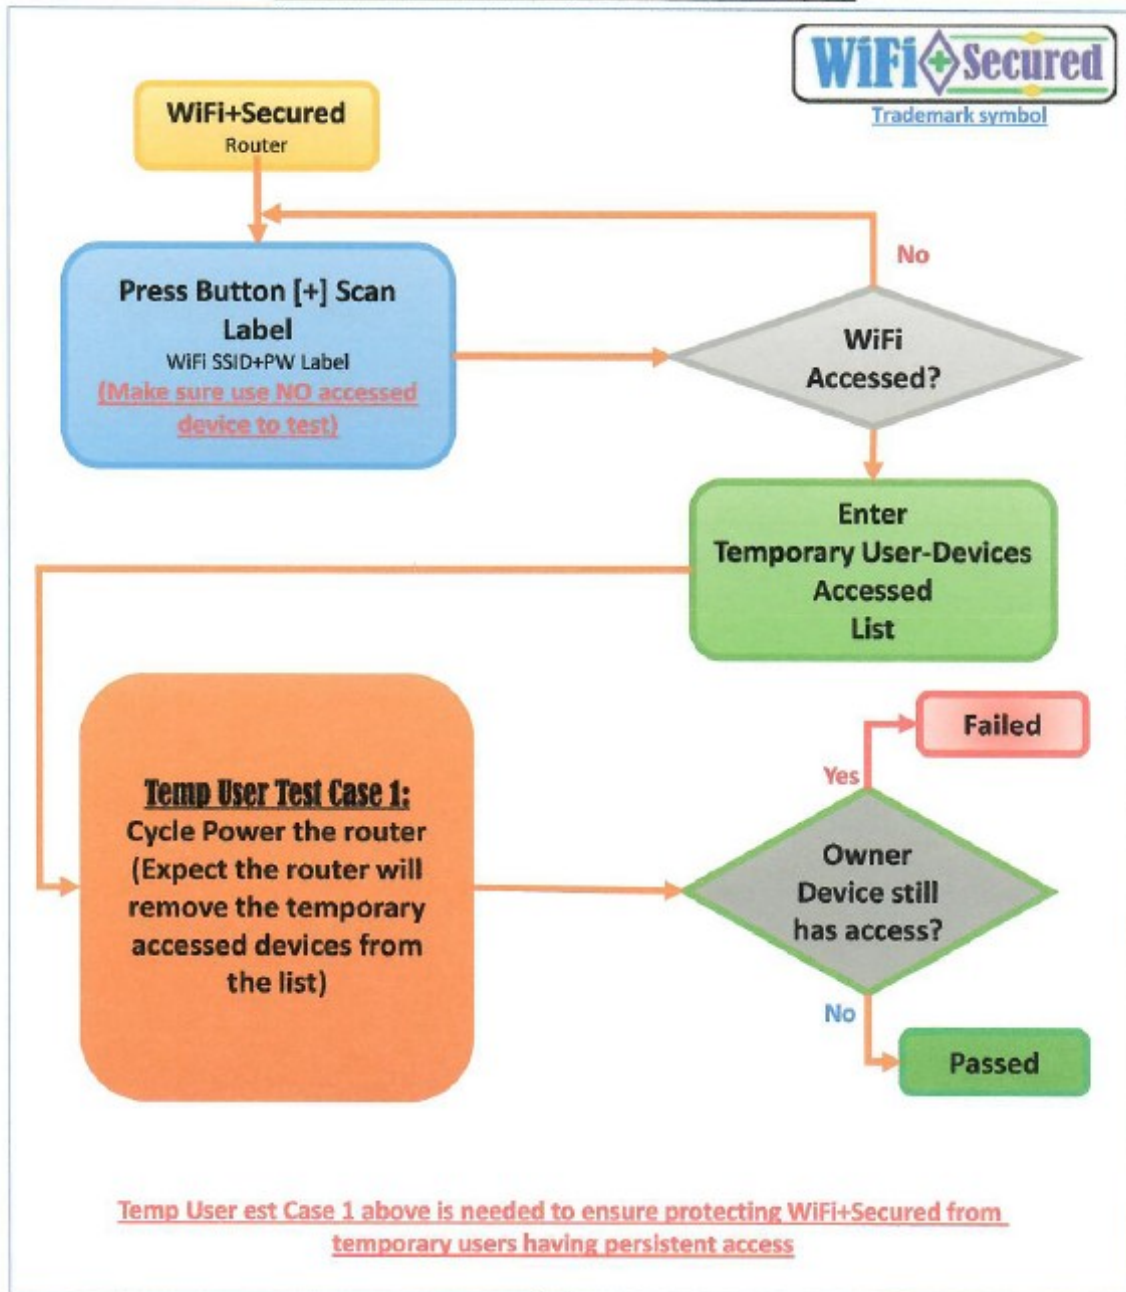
WiFi Secured
Trademark symbol

WiFi+Secured
Router

Press Button [+] Scan Label
WiFi SSID+PW Label
(Make sure use NO accessed device to test)

No

WiFi Accessed?

Enter Temporary User-Devices Accessed List

Temp User Test Case 1:
Cycle Power the router (Expect the router will remove the temporary accessed devices from the list)

Failed

Yes

Owner Device still has access?

No

Passed

Temp User est Case 1 above is needed to ensure protecting WiFi+Secured from temporary users having persistent access